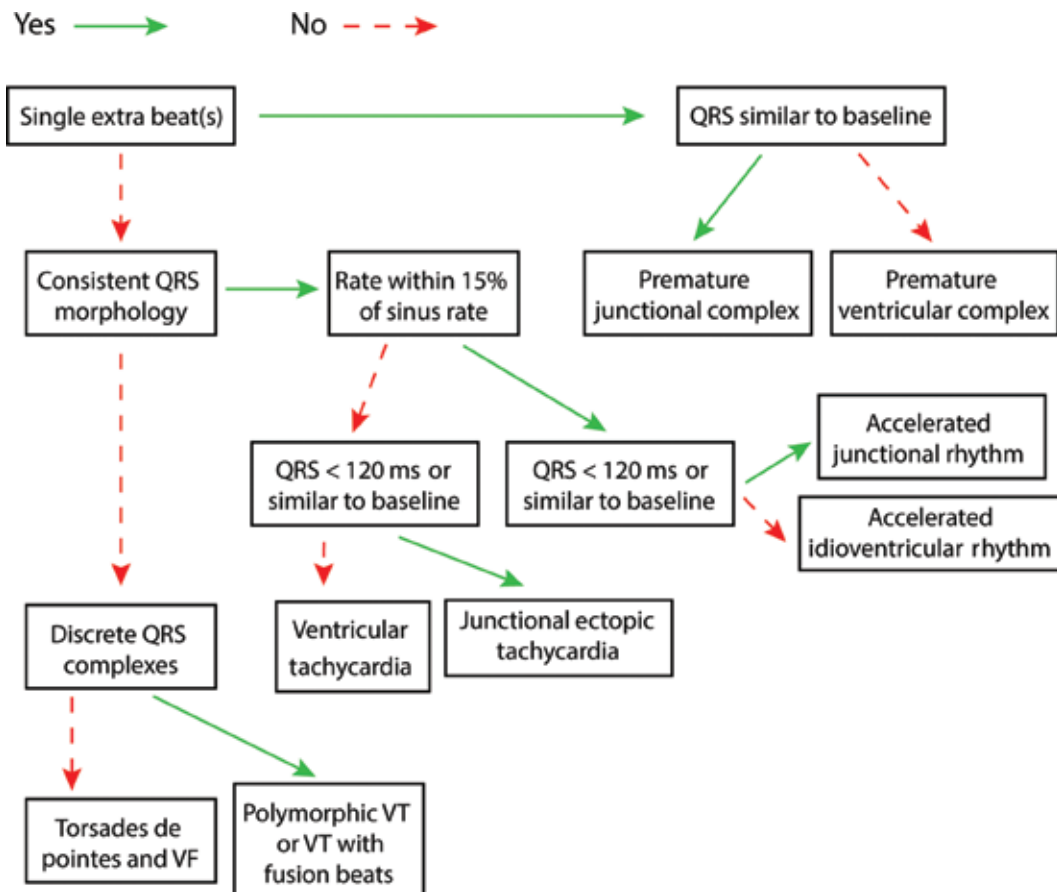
Yes

No

Single extra beat(s)

QRS similar to baseline

Consistent QRS morphology

Rate within 15% of sinus rate

Premature junctional complex

Premature ventricular complex

QRS < 120 ms or similar to baseline

QRS < 120 ms or similar to baseline

Accelerated junctional rhythm

Accelerated idioventricular rhythm

Discrete QRS complexes

Ventricular tachycardia

Junctional ectopic tachycardia

Torsades de pointes and VF

Polymorphic VT or VT with fusion beats